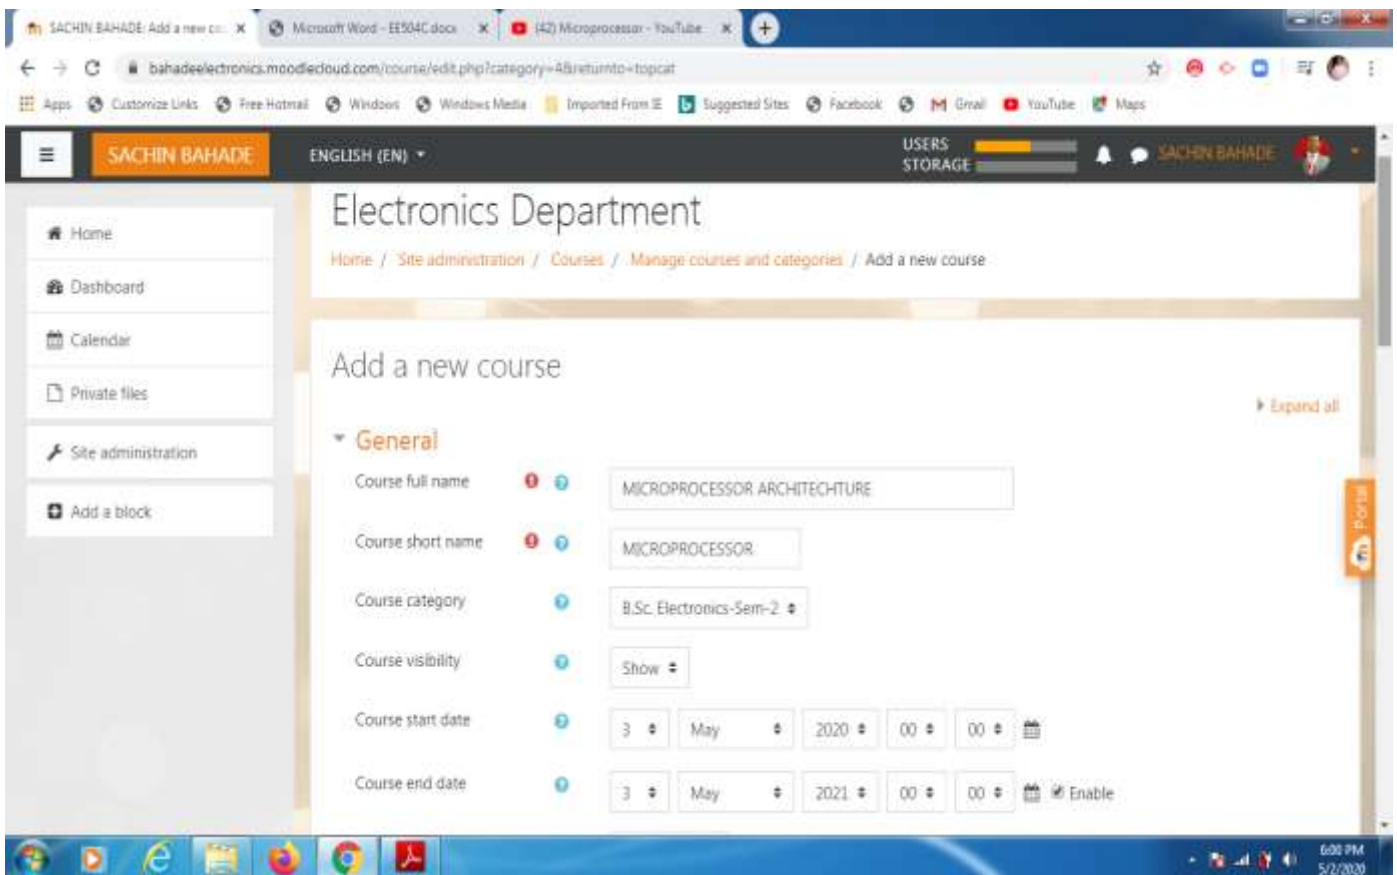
SACHIN BAHADE: Add a new co... ×
Microsoft Word - EE504C.docx ×
(42) Microprocessor - YouTube ×

bahadeelectronics.moodlecloud.com/course/edit.php?category=4&returnto=topcat

Apps Customize Links Free Hotmail Windows Windows Media Imported From IE Suggested Sites Facebook Gmail YouTube Maps

SACHIN BAHADE
ENGLISH (EN)
USERS
STORAGE
SACHIN BAHADE

Home
Dashboard
Calendar
Private files
Site administration
Add a block

Electronics Department

Home / Site administration / Courses / Manage courses and categories / Add a new course

Add a new course

Expand all

General

Course full name
MICROPROCESSOR ARCHITECHTURE

Course short name
MICROPROCESSOR

Course category
B.Sc. Electronics-Sem-2

Course visibility
Show

Course start date
3 May 2020 00 00

Course end date
3 May 2021 00 00 Enable

Portal

6:00 PM
5/2/2020